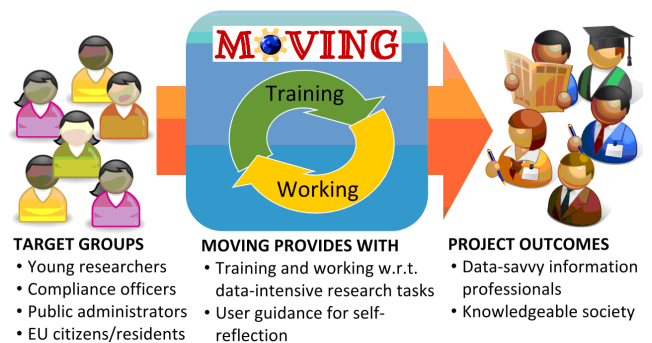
MOVING

Training

Working

TARGET GROUPS
• Young researchers
• Compliance officers
• Public administrators
• EU citizens/residents

MOVING PROVIDES WITH
• Training and working w.r.t. data-intensive research tasks
• User guidance for self-reflection

PROJECT OUTCOMES
• Data-savvy information professionals
• Knowledgeable society